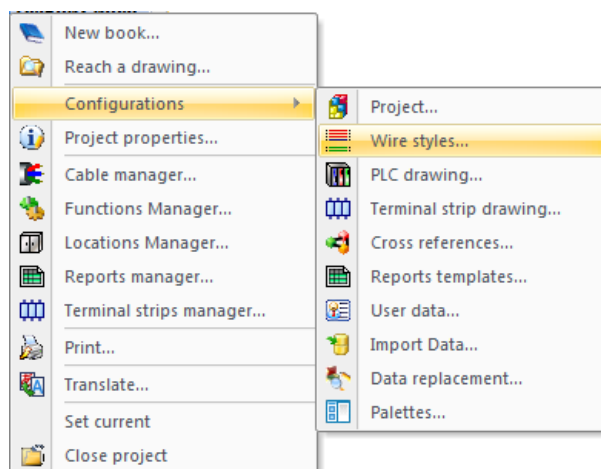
New book...
Reach a drawing...
Configurations
Project properties...
Cable manager...
Functions Manager...
Locations Manager...
Reports manager...
Terminal strips manager...
Print...
Translate...
Set current
Close project

Project...
Wire styles...
PLC drawing...
Terminal strip drawing...
Cross references...
Reports templates...
User data...
Import Data...
Data replacement...
Palettes...